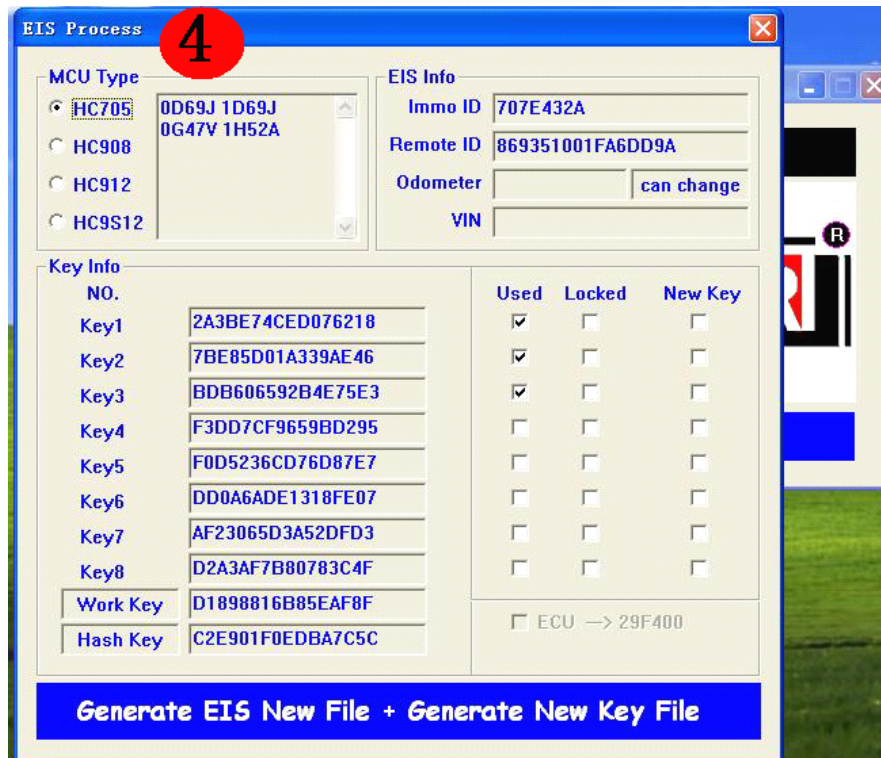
EIS Process

4

MCU Type

HC705

HC908

HC912

HC9S12

0D69J 1D69J
0G47V 1H52A

EIS Info

Immo ID 707E432A

Remote ID 869351001FA6DD9A

Odometer

can change

VIN

Key Info

NO.

Used Locked New Key

| | | Used | Locked | New Key |
|---|---|---|---|---|
| Key1 | 2A3BE74CED076218 | ☑ | ☐ | ☐ |
| Key2 | 7BE85D01A339AE46 | ☑ | ☐ | ☐ |
| Key3 | BDB606592B4E75E3 | ☑ | ☐ | ☐ |
| Key4 | F3DD7CF9659BD295 | ☐ | ☐ | ☐ |
| Key5 | F0D5236CD76D87E7 | ☐ | ☐ | ☐ |
| Key6 | DD0A6ADE1318FE07 | ☐ | ☐ | ☐ |
| Key7 | AF23065D3A52DFD3 | ☐ | ☐ | ☐ |
| Key8 | D2A3AF7B80783C4F | ☐ | ☐ | ☐ |

Work Key D1898816B85EAF8F

Hash Key C2E901F0EDBA7C5C

ECU —> 29F400

Generate EIS New File + Generate New Key File